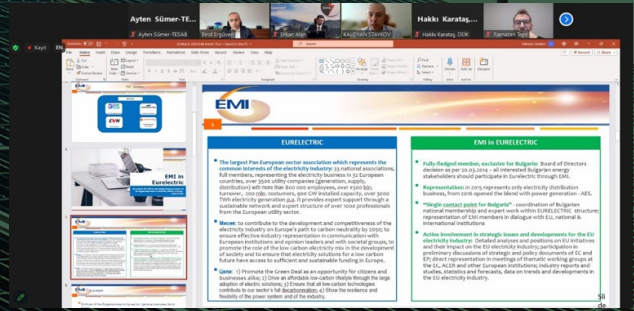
Ayten Sümer-TE...

Ayten Sümer-TESAB

Emil Enyer...

İhsan Alan

KALOYAN STAYKOV

Hakkı Karataş, DOK

Ramazan Tepe

Hakkı Karataş, ...

Kayıt

EMI

EVN

EMI in Eurelectric

EURELECTRIC

EMI in EURELECTRIC

The largest Pan European sector association which represents the common interests of the electricity industry: 33 national associations, full members, representing the electricity business in 32 European countries, over 3500 utility companies (generation, supply, distribution) with more than 800 000 employees, over €200 bln. turnover, 100 mln. costumers, 900 GW installed capacity, over 3000 TWh electricity generation p.a. It provides expert support through a sustainable network and expert structure of over 1000 professionals from the European utility sector.

Fully-fledged member, exclusive for Bulgaria: Board of Directors decision as per 20.03.2014 – all interested Bulgarian energy stakeholders should participate in Eurelectric through EMI.

Representations in 2015 represents only electricity distribution business, from 2016 opened the blend with power generation - AES.

"Single contact point for Bulgaria" - coordination of Bulgarian national membership and expert work within EURELECTRIC structure; representation of EMI members in dialogue with EU, national & international institutions

Mission: to contribute to the development and competitiveness of the electricity industry on Europe's path to carbon neutrality by 2050; to ensure effective industry representation in communication with European institutions and opinion leaders and with societal groups, to promote the role of the low-carbon electricity mix in the development of society and to ensure that electricity solutions for a low-carbon future have access to sufficient and sustainable funding in Europe.

Active involvement in strategic issues and developments for the EU electricity industry: Detailed analyses and positions on EU initiatives and their impact on the EU electricity industry; participation in preliminary discussions of strategic and policy documents of EC and EP; direct representation in meetings of thematic working groups at the EC, ACER and other European institutions; industry reports and studies, statistics and forecasts, data on trends and developments in the EU electricity industry.

Vision: 1) Promote the Green Deal as an opportunity for citizens and businesses alike; 2) Drive an affordable low-carbon lifestyle through the large adoption of electric solutions; 3) Ensure that all low-carbon technologies contribute to our sector's full decarbonisation; 4) Show the resilience and flexibility of the power system and of the industry.